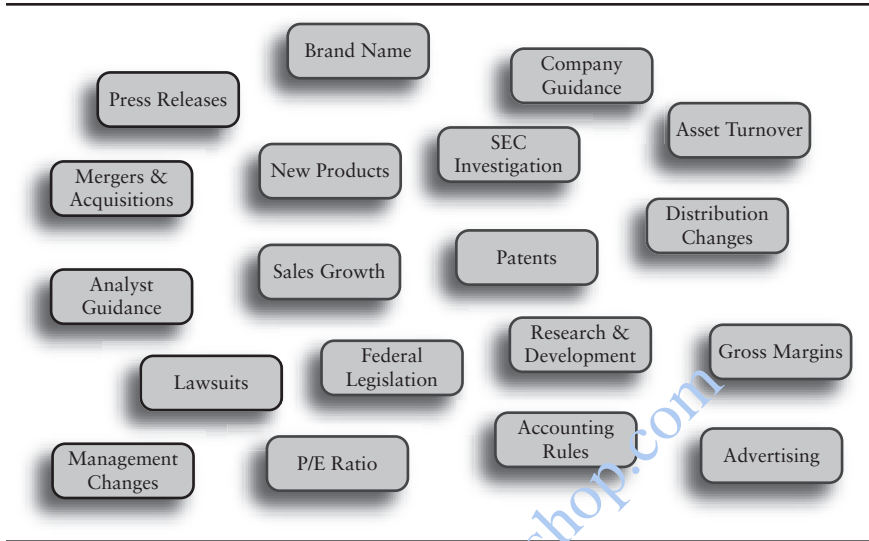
Brand Name

Company Guidance

Press Releases

Asset Turnover

SEC Investigation

New Products

Mergers & Acquisitions

Distribution Changes

Patents

Sales Growth

Analyst Guidance

Research & Development

Gross Margins

Federal Legislation

Lawsuits

Accounting Rules

Advertising

Management Changes

P/E Ratio

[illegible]hop.com